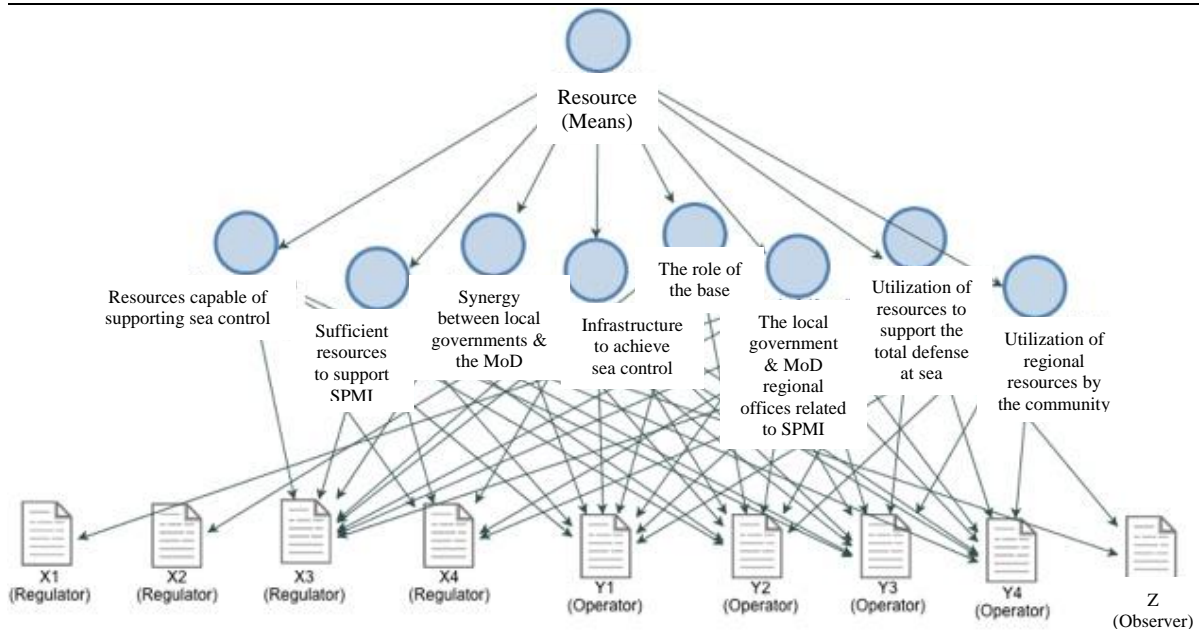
Resource (Means)

Resources capable of supporting sea control

Sufficient resources to support SPMI

Synergy between local governments & the MoD

Infrastructure to achieve sea control

The role of the base

The local government & MoD regional offices related to SPMI

Utilization of resources to support the total defense at sea

Utilization of regional resources by the community

X1 (Regulator)

X2 (Regulator)

X3 (Regulator)

X4 (Regulator)

Y1 (Operator)

Y2 (Operator)

Y3 (Operator)

Y4 (Operator)

Z (Observer)